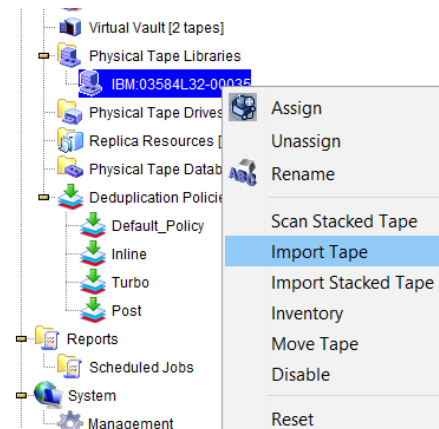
Virtual Vault [2 tapes]
Physical Tape Libraries
IBM:03584L32-00035
Physical Tape Drives
Replica Resources [
Physical Tape Datab
Deduplication Policie
Default_Policy
Inline
Turbo
Post
Reports
Scheduled Jobs
System
Management

Assign
Unassign
Rename
Scan Stacked Tape
Import Tape
Import Stacked Tape
Inventory
Move Tape
Disable
Reset